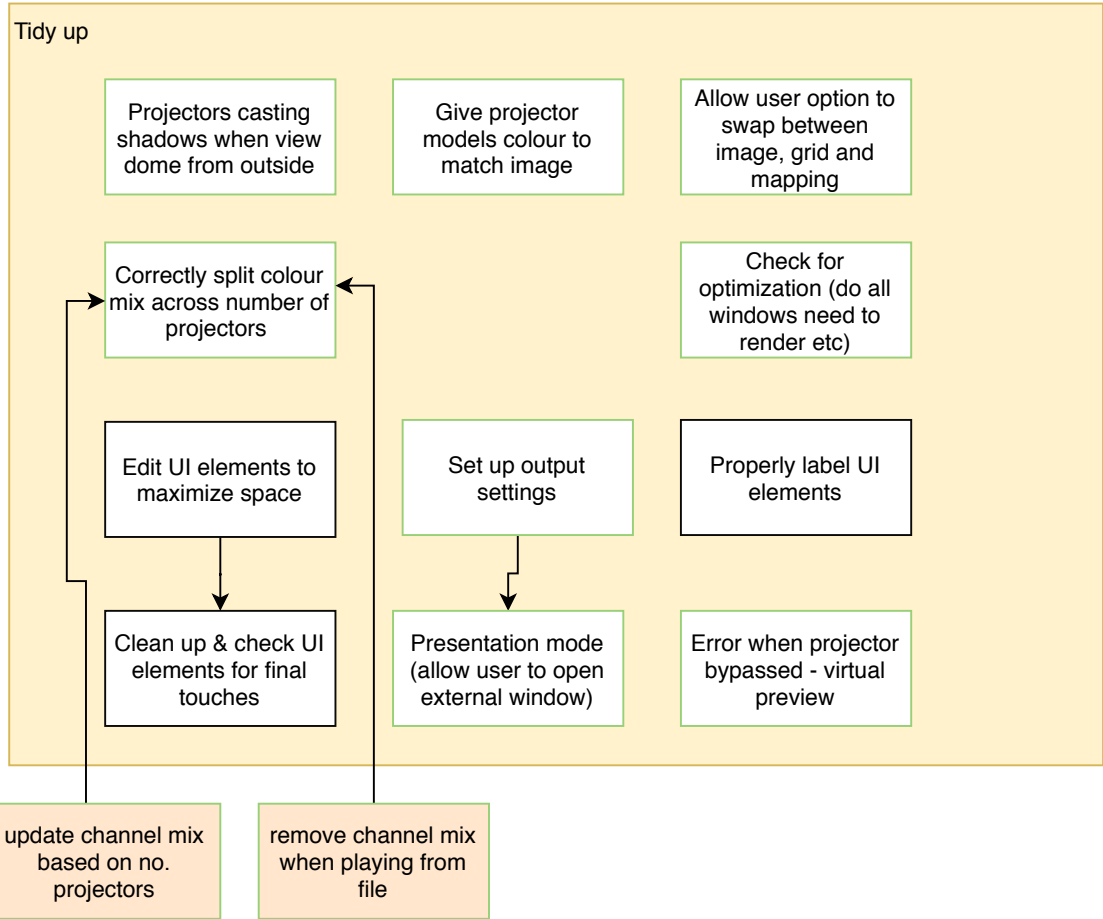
Tidy up

Projectors casting shadows when view dome from outside

Give projector models colour to match image

Allow user option to swap between image, grid and mapping

Correctly split colour mix across number of projectors

Check for optimization (do all windows need to render etc)

Edit UI elements to maximize space

Set up output settings

Properly label UI elements

Clean up & check UI elements for final touches

Presentation mode (allow user to open external window)

Error when projector bypassed - virtual preview

update channel mix based on no. projectors

remove channel mix when playing from file